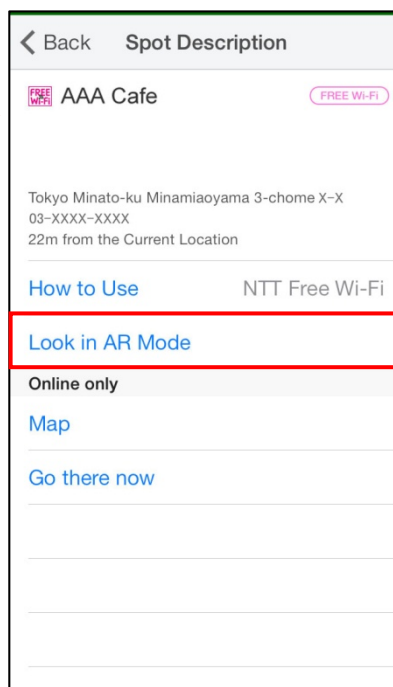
Back Spot Description

FREE Wi-Fi AAA Cafe FREE Wi-Fi

Tokyo Minato-ku Minamiaoyama 3-chome X-X
03-XXXX-XXXX
22m from the Current Location

How to Use NTT Free Wi-Fi

Look in AR Mode

Online only

Map

Go there now